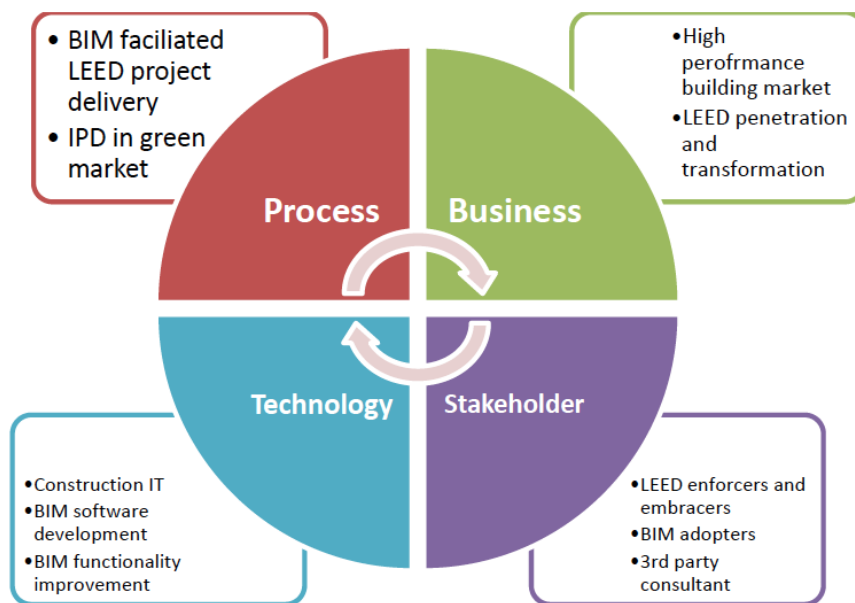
• BIM faciliated LEED project delivery
• IPD in green market

• High perofrmance building market
• LEED penetration and transformation

Process

Business

Technology

Stakeholder

• Construction IT
• BIM software development
• BIM functionality improvement

• LEED enforcers and embracers
• BIM adopters
• 3rd party consultant